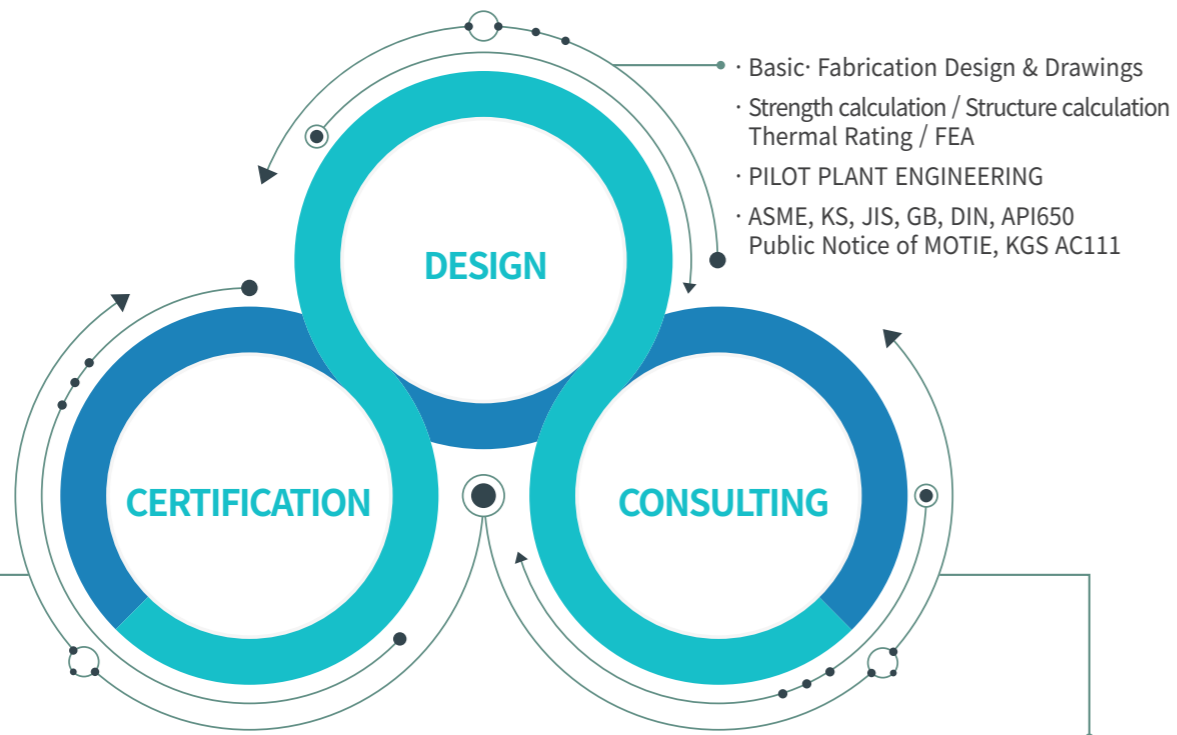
· Basic· Fabrication Design & Drawings

· Strength calculation / Structure calculation Thermal Rating / FEA

· PILOT PLANT ENGINEERING

· ASME, KS, JIS, GB, DIN, API650 Public Notice of MOTIE, KGS AC111

DESIGN

CERTIFICATION

CONSULTING